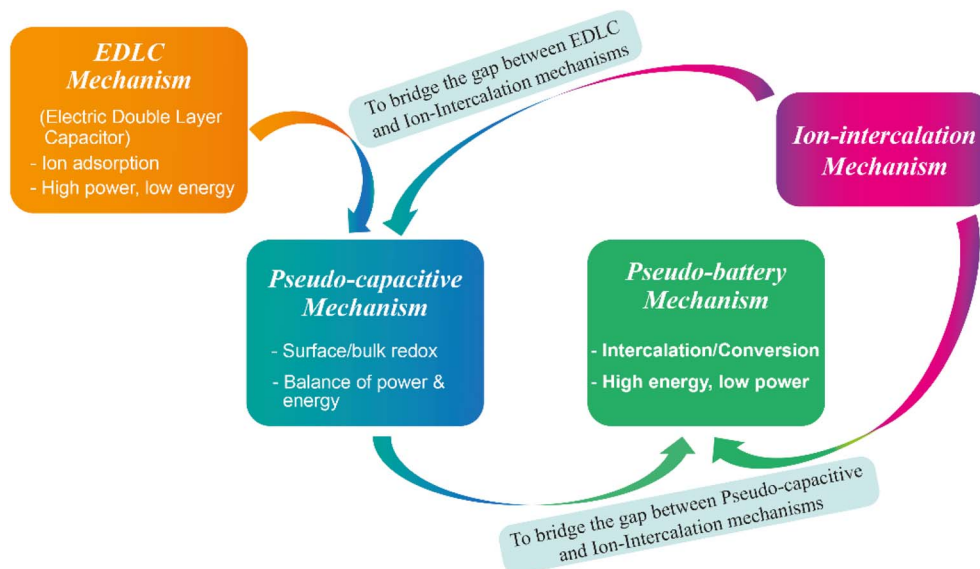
EDLC Mechanism

(Electric Double Layer Capacitor)
- Ion adsorption
- High power, low energy

To bridge the gap between EDLC and Ion-Intercalation mechanisms

Ion-intercalation Mechanism

Pseudo-capacitive Mechanism

- Surface/bulk redox
- Balance of power & energy

Pseudo-battery Mechanism

- Intercalation/Conversion
- High energy, low power

To bridge the gap between Pseudo-capacitive and Ion-Intercalation mechanisms